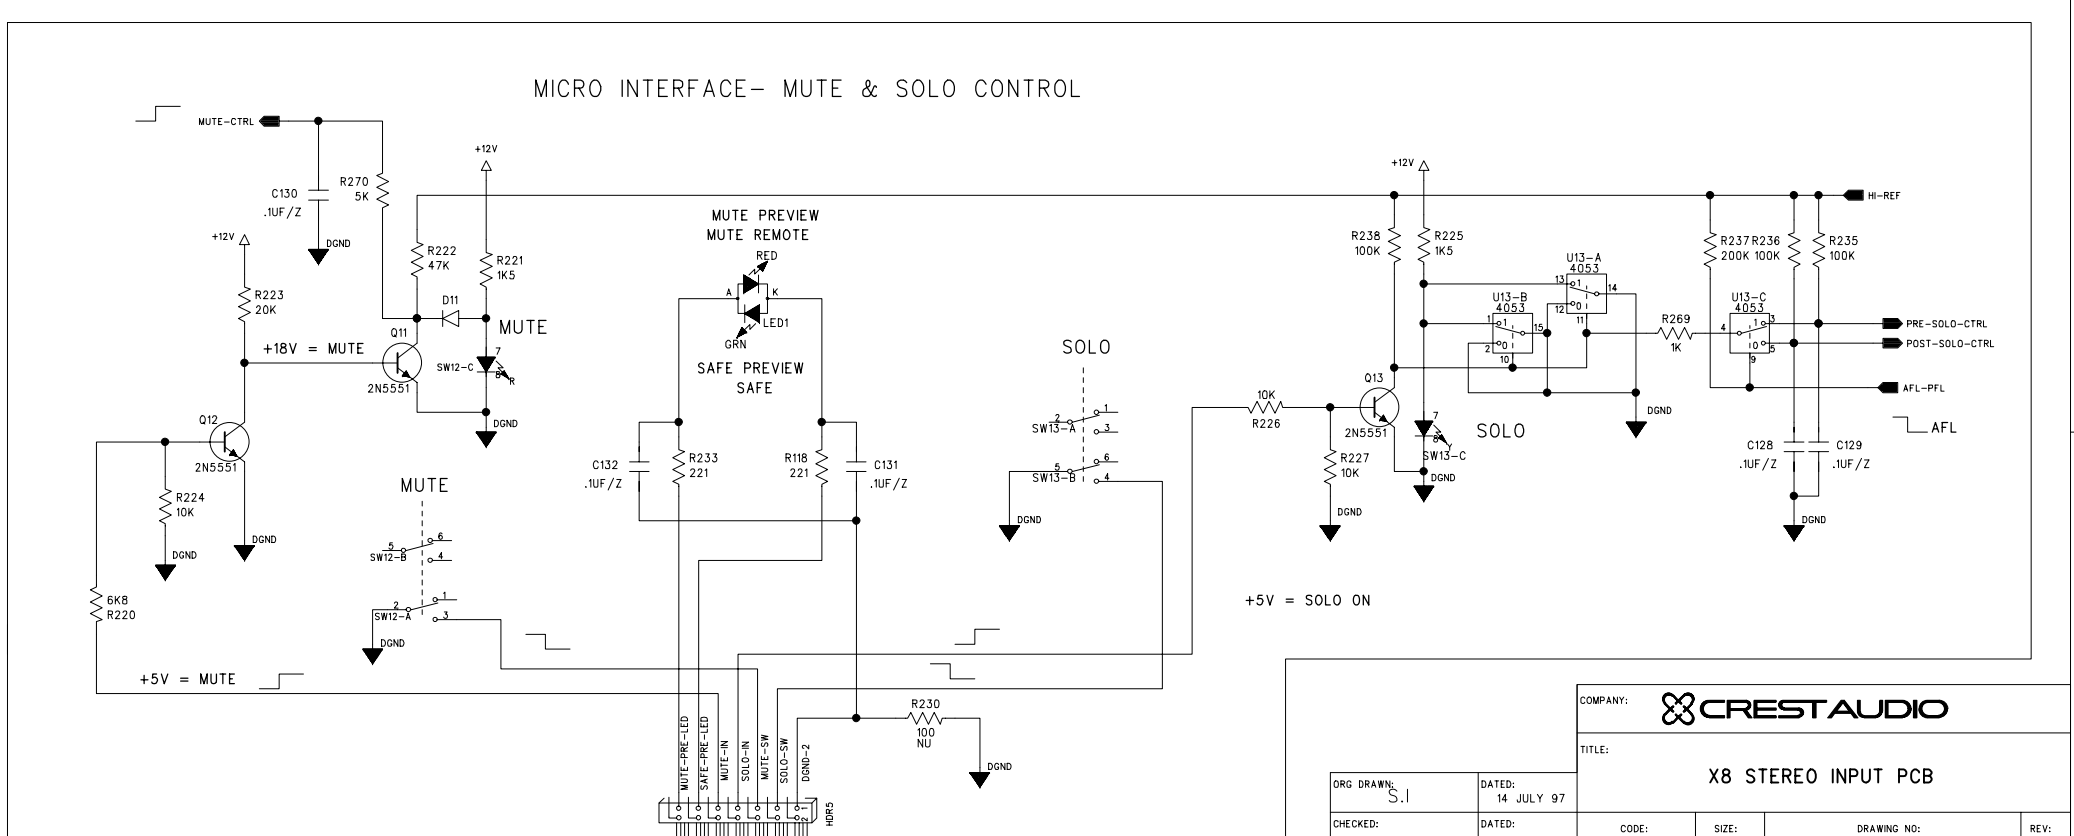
MICRO INTERFACE– MUTE & SOLO CONTROL

MUTE-CTRL

C130
.1UF/Z

DGND

R270
5K

+12V

R223
20K

+18V = MUTE

Q12
2N5551

R224
10K

DGND

DGND

6K8
R220

+5V = MUTE

R222
47K

R221
1K5

+12V

D11

Q11
2N5551

MUTE

SW12-C

DGND

MUTE

SW12-B

SW12-A

DGND

MUTE PREVIEW
MUTE REMOTE

RED

A

K

LED1

GRN

SAFE PREVIEW
SAFE

C132
.1UF/Z

R233
221

R118
221

C131
.1UF/Z

R230
100
NU

DGND

MUTE-PRE-LED
SAFE-PRE-LED
MUTE-IN
SOLO-IN
MUTE-SW
SOLO-SW
DGND-2

HDR5

SOLO

SW13-A

SW13-B

DGND

+5V = SOLO ON

10K
R226

R227
10K

DGND

Q13
2N5551

SW13-C

DGND

SOLO

+12V

R238
100K

R225
1K5

U13-A
4053

U13-B
4053

DGND

R269
1K

U13-C
4053

R237
200K

R236
100K

R235
100K

HI-REF

PRE-SOLO-CTRL

POST-SOLO-CTRL

AFL-PFL

AFL

C128
.1UF/Z

C129
.1UF/Z

DGND

COMPANY: CRESTAUDIO

TITLE:

X8 STEREO INPUT PCB

ORG DRAWN: S.I

DATED: 14 JULY 97

CHECKED:

DATED:

CODE:

SIZE:

DRAWING NO:

REV: